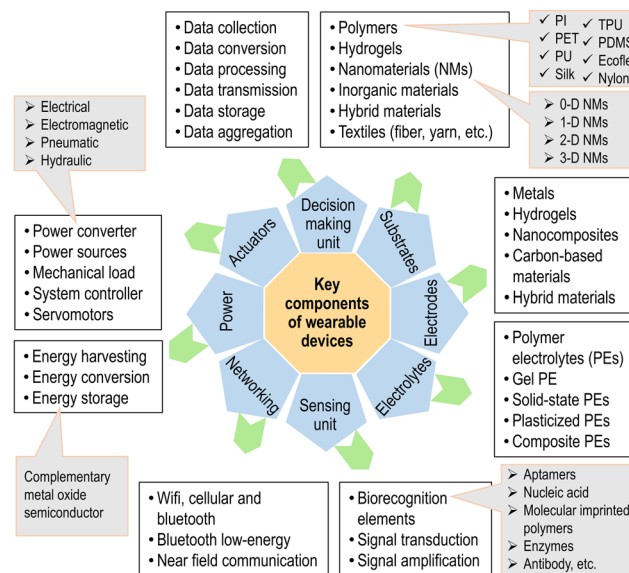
• Data collection
• Data conversion
• Data processing
• Data transmission
• Data storage
• Data aggregation

• Polymers
• Hydrogels
• Nanomaterials (NMs)
• Inorganic materials
• Hybrid materials
• Textiles (fiber, yarn, etc.)

✓ PI
✓ PET
✓ PU
✓ Silk
✓ TPU
✓ PDMS
✓ Ecofle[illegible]
✓ Nylon

➢ 0-D NMs
➢ 1-D NMs
➢ 2-D NMs
➢ 3-D NMs

➢ Electrical
➢ Electromagnetic
➢ Pneumatic
➢ Hydraulic

• Power converter
• Power sources
• Mechanical load
• System controller
• Servomotors

• Metals
• Hydrogels
• Nanocomposites
• Carbon-based materials
• Hybrid materials

Decision making unit
Substrates
Electrodes
Electrolytes
Sensing unit
Networking
Power
Actuators

Key components of wearable devices

• Energy harvesting
• Energy conversion
• Energy storage

• Polymer electrolytes (PEs)
• Gel PE
• Solid-state PEs
• Plasticized PEs
• Composite PEs

Complementary metal oxide semiconductor

• Wifi, cellular and bluetooth
• Bluetooth low-energy
• Near field communication

• Biorecognition elements
• Signal transduction
• Signal amplification

➢ Aptamers
➢ Nucleic acid
➢ Molecular imprinted polymers
➢ Enzymes
➢ Antibody, etc.